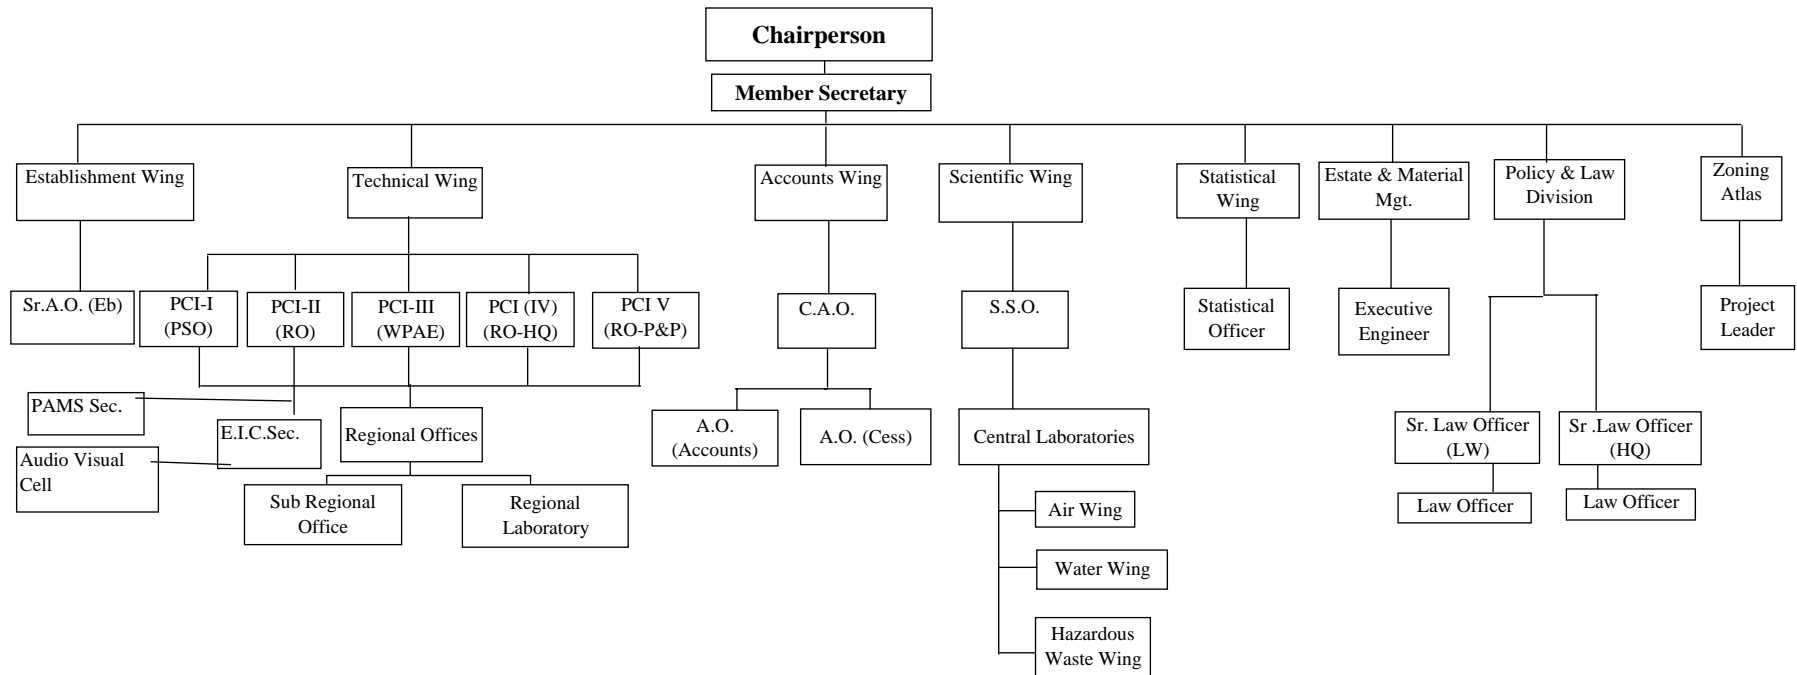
Chairperson

Member Secretary

Establishment Wing

Sr.A.O. (Eb)

Technical Wing

PCI-I (PSO)

PCI-II (RO)

PCI-III (WPAE)

PCI (IV) (RO-HQ)

PCI V (RO-P&P)

PAMS Sec.

E.I.C.Sec.

Audio Visual Cell

Regional Offices

Sub Regional Office

Regional Laboratory

Accounts Wing

C.A.O.

A.O. (Accounts)

A.O. (Cess)

Scientific Wing

S.S.O.

Central Laboratories

Air Wing

Water Wing

Hazardous Waste Wing

Statistical Wing

Statistical Officer

Estate & Material Mgt.

Executive Engineer

Policy & Law Division

Sr. Law Officer (LW)

Law Officer

Sr .Law Officer (HQ)

Law Officer

Zoning Atlas

Project Leader